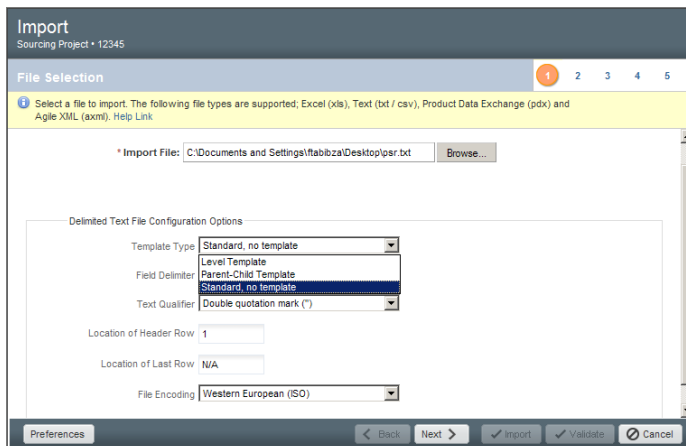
Import
Sourcing Project • 12345

File Selection

1 2 3 4 5

Select a file to import. The following file types are supported; Excel (xls), Text (txt / csv), Product Data Exchange (pdx) and Agile XML (axml). Help Link

* Import File: C:\Documents and Settings\ftabibza\Desktop\psr.txt Browse...

Delimited Text File Configuration Options

Template Type Standard, no template

Level Template
Parent-Child Template
Standard, no template

Field Delimiter

Text Qualifier Double quotation mark (")

Location of Header Row 1

Location of Last Row N/A

File Encoding Western European (ISO)

Preferences

Back Next Import Validate Cancel